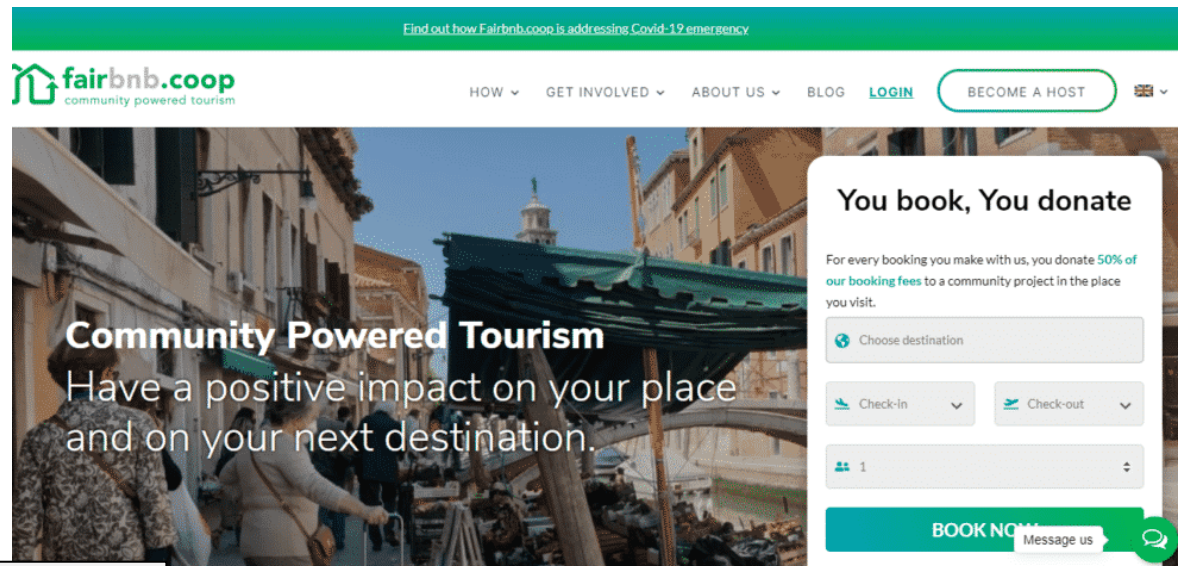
Find out how Fairbnb.coop is addressing Covid-19 emergency

fairbnb.coop
community powered tourism

HOW GET INVOLVED ABOUT US BLOG LOGIN BECOME A HOST

Community Powered Tourism
Have a positive impact on your place and on your next destination.

You book, You donate

For every booking you make with us, you donate 50% of our booking fees to a community project in the place you visit.

Choose destination

Check-in

Check-out

1

BOOK NO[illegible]

Message us